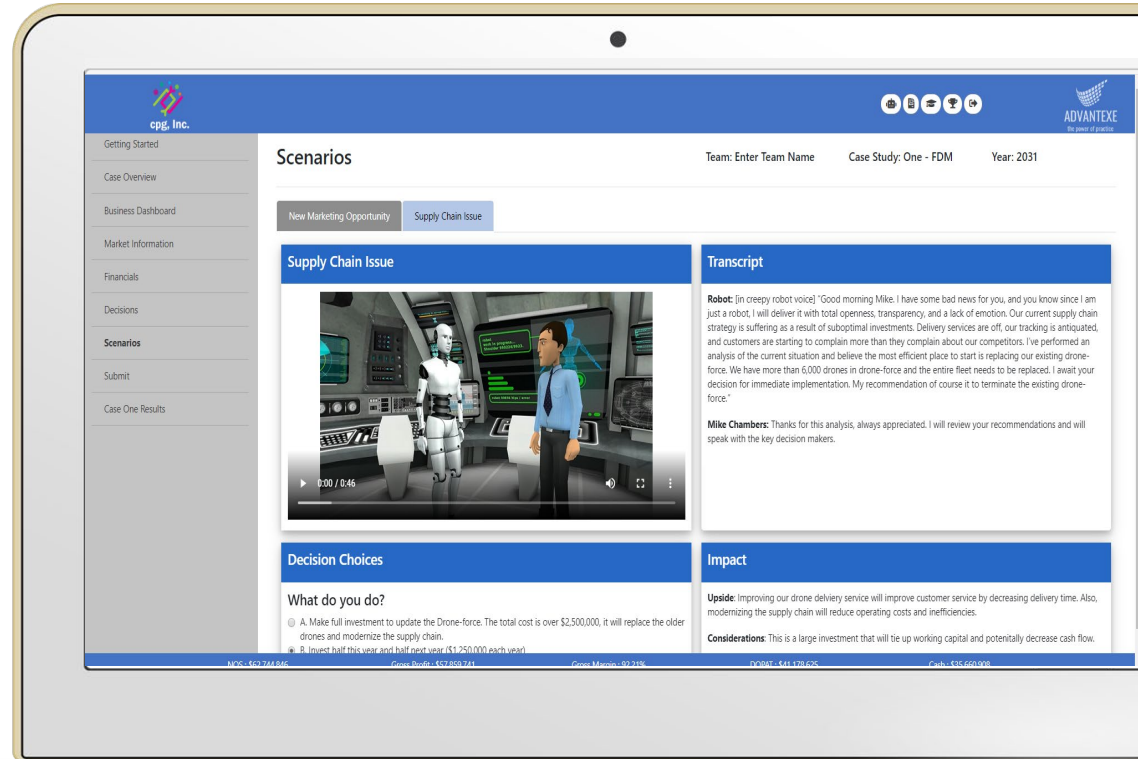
cpg, Inc.

ADVANTEXE
the power of practice

Getting Started
Case Overview
Business Dashboard
Market Information
Financials
Decisions
Scenarios
Submit
Case One Results

Scenarios

Team: Enter Team Name
Case Study: One - FDM
Year: 2031

New Marketing Opportunity
Supply Chain Issue

Supply Chain Issue

0:00 / 0:46

Transcript

**Robot:** [in creepy robot voice] "Good morning Mike. I have some bad news for you, and you know since I am just a robot, I will deliver it with total openness, transparency, and a lack of emotion. Our current supply chain strategy is suffering as a result of suboptimal investments. Delivery services are off, our tracking is antiquated, and customers are starting to complain more than they complain about our competitors. I've performed an analysis of the current situation and believe the most efficient place to start is replacing our existing drone-force. We have more than 6,000 drones in drone-force and the entire fleet needs to be replaced. I await your decision for immediate implementation. My recommendation of course it to terminate the existing drone-force."

**Mike Chambers:** Thanks for this analysis, always appreciated. I will review your recommendations and will speak with the key decision makers.

Decision Choices

What do you do?

A. Make full investment to update the Drone-force. The total cost is over $2,500,000, it will replace the older drones and modernize the supply chain.

B. Invest half this year and half next year ($1,250,000 each year)

Impact

**Upside**: Improving our drone delivery service will improve customer service by decreasing delivery time. Also, modernizing the supply chain will reduce operating costs and inefficiencies.

**Considerations**: This is a large investment that will tie up working capital and potenitally decrease cash flow.

NOS : $62,744,846 Gross Profit : $57,859,741 Gross Margin : 92.21% DOPAT : $41,178,625 Cash : $35,660,908